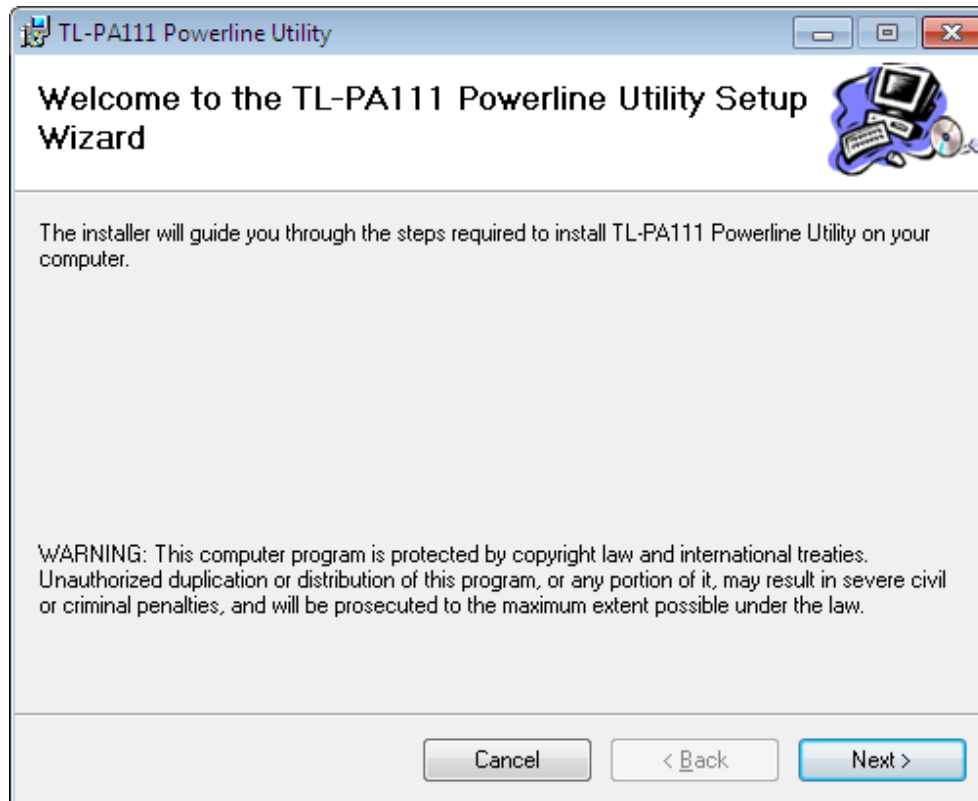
TL-PA111 Powerline Utility

Welcome to the TL-PA111 Powerline Utility Setup Wizard

The installer will guide you through the steps required to install TL-PA111 Powerline Utility on your computer.

WARNING: This computer program is protected by copyright law and international treaties. Unauthorized duplication or distribution of this program, or any portion of it, may result in severe civil or criminal penalties, and will be prosecuted to the maximum extent possible under the law.

Cancel

< Back

Next >